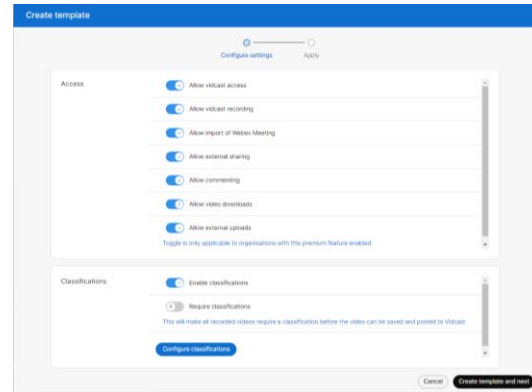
Create template

Configure settings

Apply

Access

Allow vidcast access

Allow vidcast recording

Allow import of Webex Meeting

Allow external sharing

Allow commenting

Allow video downloads

Allow external uploads

Toggle is only applicable to organisations with this premium feature enabled

Classifications

Enable classifications

Require classifications

This will make all recorded videos require a classification before the video can be saved and posted to Vidcast

Configure classifications

Cancel

Create template and next